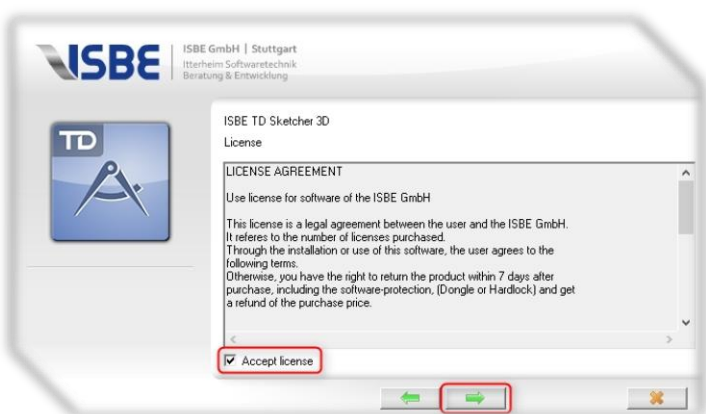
ISBE

ISBE GmbH | Stuttgart
Itterheim Softwaretechnik
Beratung & Entwicklung

TD

ISBE TD Sketcher 3D
License

LICENSE AGREEMENT

Use license for software of the ISBE GmbH

This license is a legal agreement between the user and the ISBE GmbH. It referes to the number of licenses purchased.
Through the installation or use of this software, the user agrees to the following terms.
Otherwise, you have the right to return the product within 7 days after purchase, including the software-protection, (Dongle or Hardlock) and get a refund of the purchase price.

Accept license